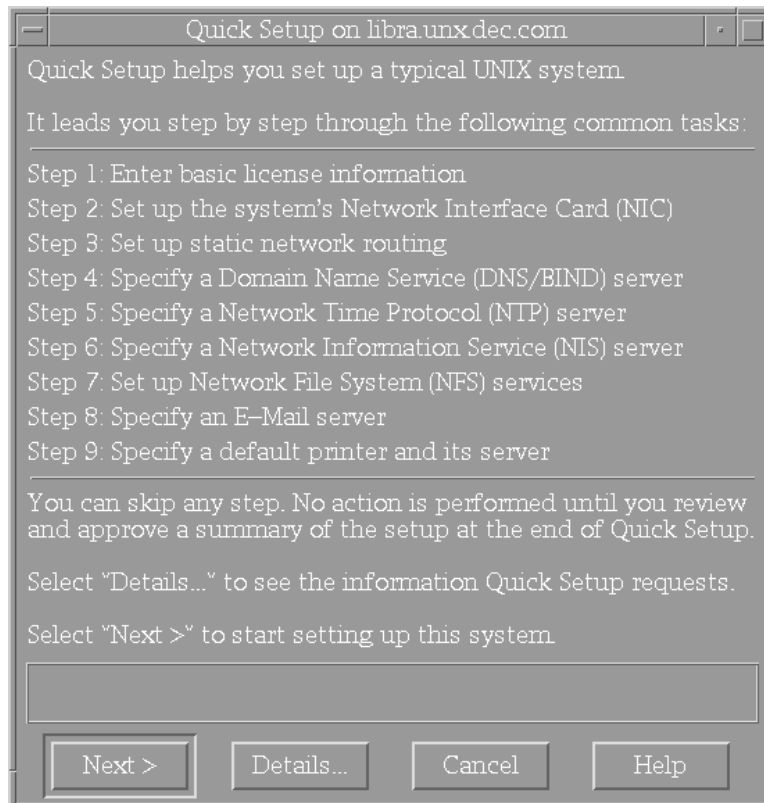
Quick Setup on libra.unx.dec.com

Quick Setup helps you set up a typical UNIX system.

It leads you step by step through the following common tasks:

Step 1: Enter basic license information
Step 2: Set up the system's Network Interface Card (NIC)
Step 3: Set up static network routing
Step 4: Specify a Domain Name Service (DNS/BIND) server
Step 5: Specify a Network Time Protocol (NTP) server
Step 6: Specify a Network Information Service (NIS) server
Step 7: Set up Network File System (NFS) services
Step 8: Specify an E–Mail server
Step 9: Specify a default printer and its server

You can skip any step. No action is performed until you review and approve a summary of the setup at the end of Quick Setup.

Select "Details..." to see the information Quick Setup requests.

Select "Next >" to start setting up this system.

Next >
Details...
Cancel
Help